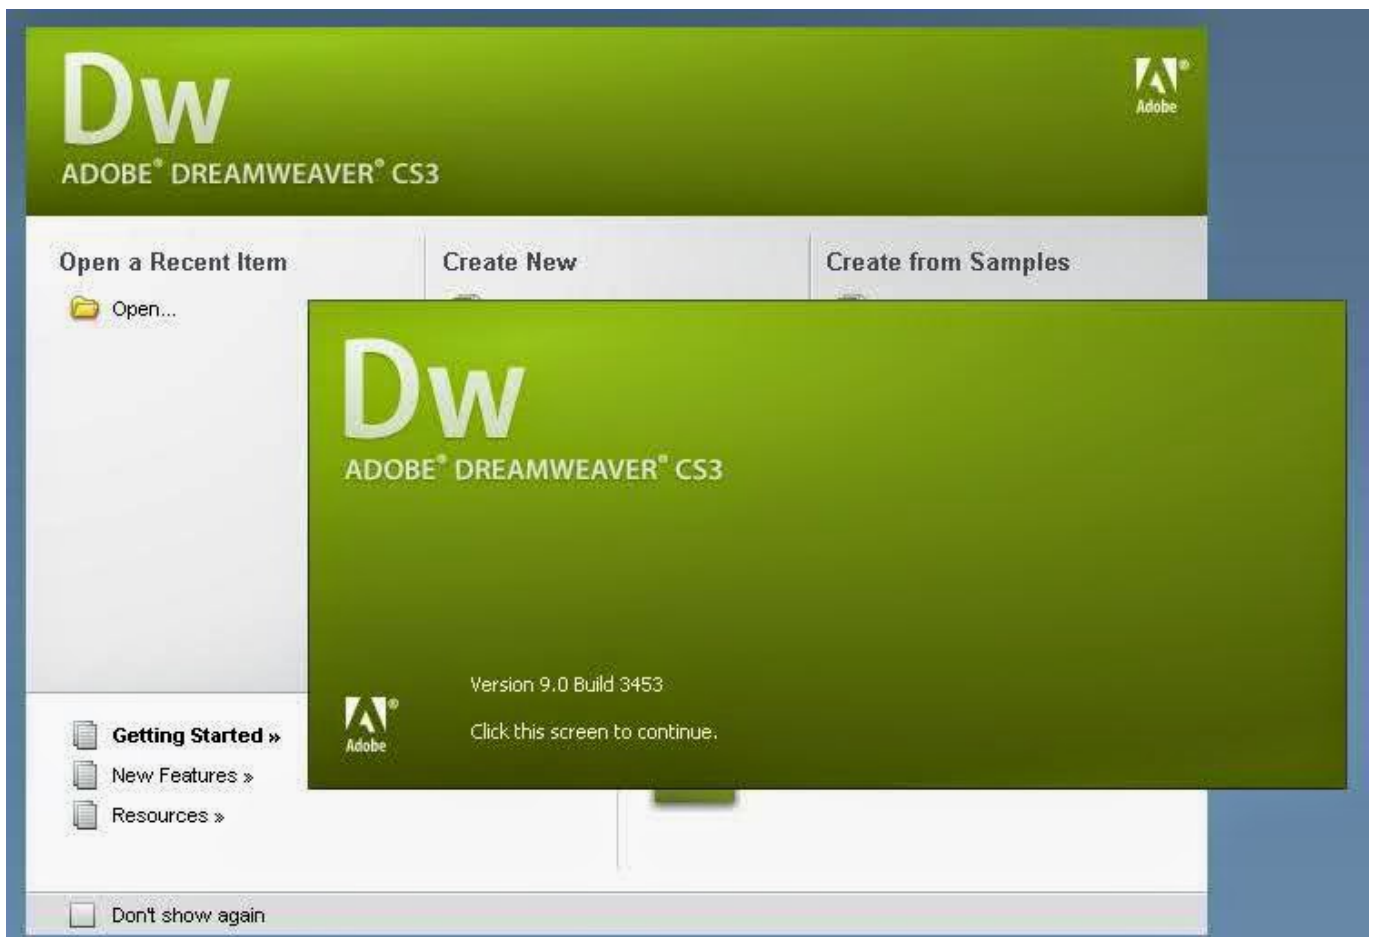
Dw
ADOBE® DREAMWEAVER® CS3

Adobe

Open a Recent Item
Open...

Create New

Create from Samples

Dw
ADOBE® DREAMWEAVER® CS3

Version 9.0 Build 3453
Click this screen to continue.

Adobe

Getting Started »
New Features »
Resources »

Don't show again